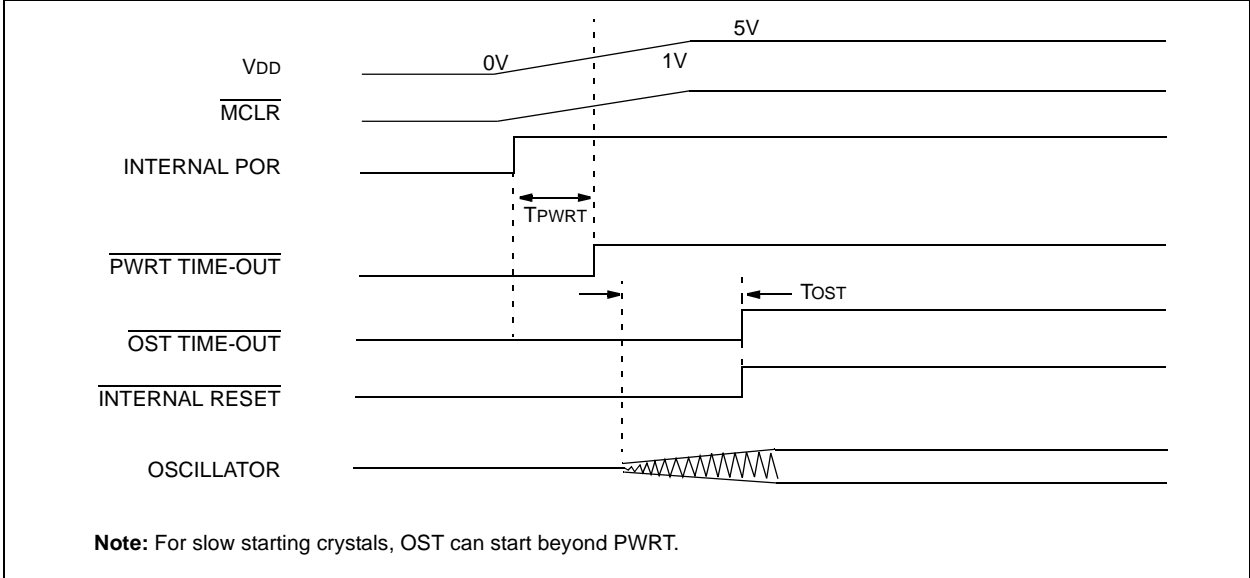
5V

VDD

0V

1V

$\overline{MCLR}$

INTERNAL POR

TPWRT

$\overline{PWRT\ TIME\text{-}OUT}$

TOST

$\overline{OST\ TIME\text{-}OUT}$

$\overline{INTERNAL\ RESET}$

OSCILLATOR

**Note:** For slow starting crystals, OST can start beyond PWRT.